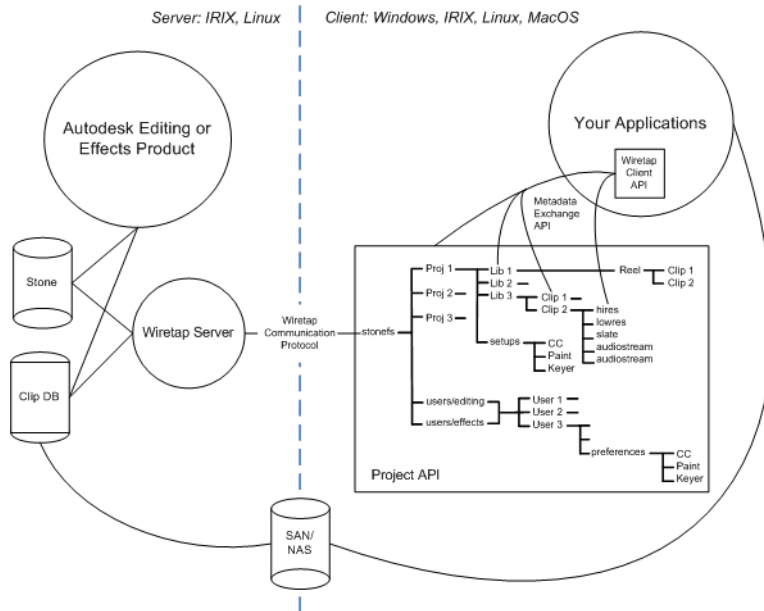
Server: IRIX, Linux

Client: Windows, IRIX, Linux, MacOS

Autodesk Editing or Effects Product

Your Applications

Wiretap Client API

Metadata Exchange API

Stone

Clip DB

Wiretap Server

Wiretap Communication Protocol

stonefs

Proj 1

Proj 2

Proj 3

Lib 1

Lib 2

Lib 3

Reel

Clip 1

Clip 2

Clip 1

Clip 2

hires

lowres

slate

audiostream

audiostream

setups

CC

Paint

Keyer

users/editing

users/effects

User 1

User 2

User 3

preferences

CC

Paint

Keyer

Project API

SAN/ NAS